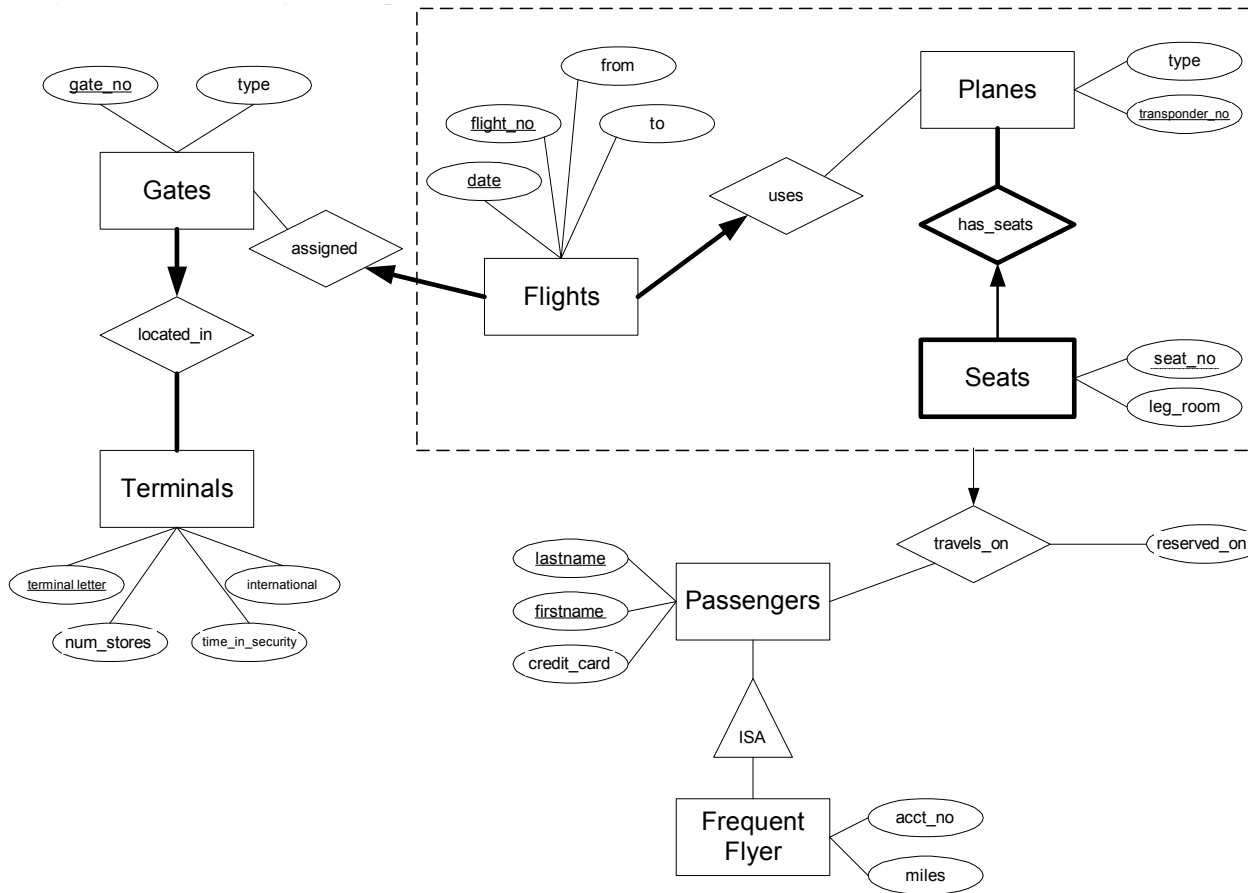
gate_no

type

Gates

assigned

located_in

Terminals

terminal letter

international

num_stores

time_in_security

from

flight_no

to

date

Flights

uses

Planes

type

transponder_no

has_seats

Seats

seat_no

leg_room

travels_on

reserved_on

lastname

firstname

credit_card

Passengers

ISA

Frequent Flyer

acct_no

miles